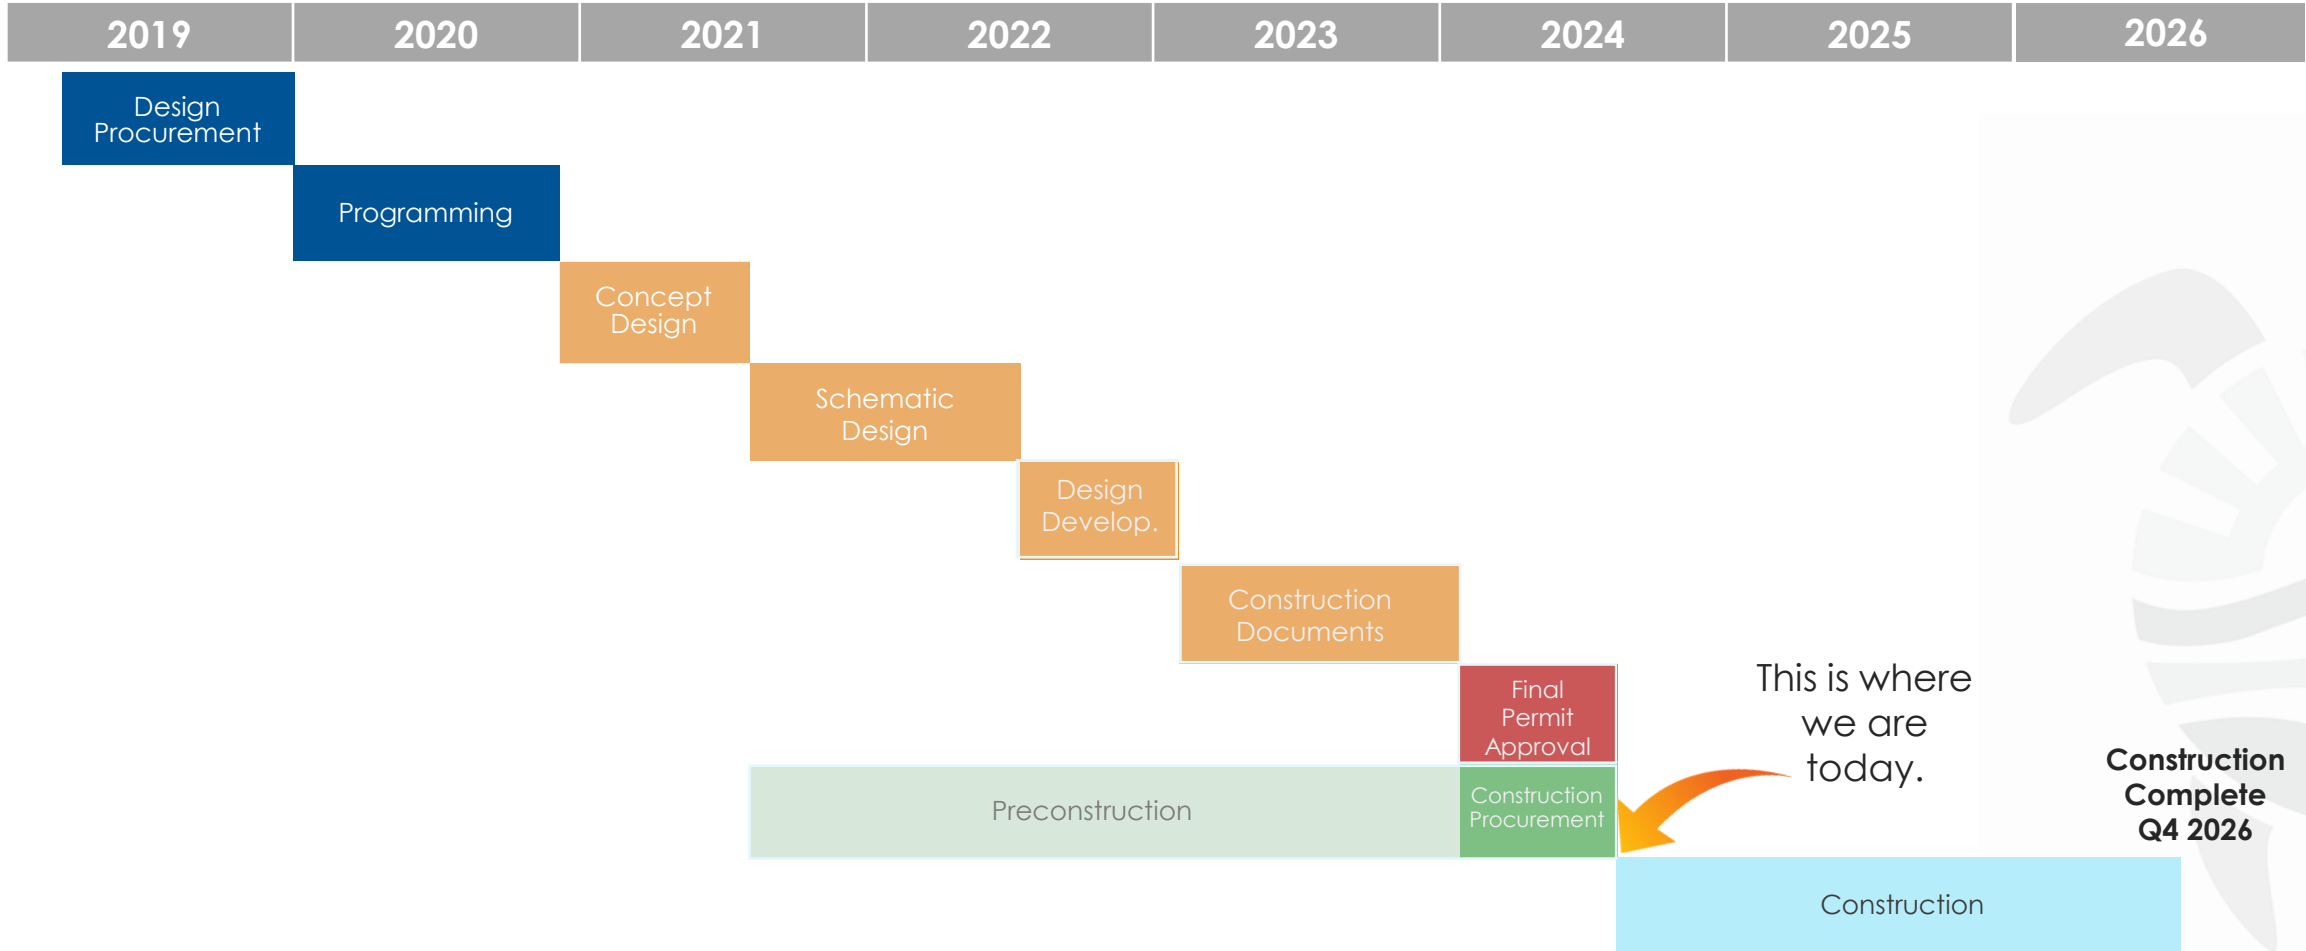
| 2019 | 2020 | 2021 | 2022 | 2023 | 2024 | 2025 | 2026 |
|---|---|---|---|---|---|---|---|

Design Procurement

Programming

Concept Design

Schematic Design

Design Develop.

Construction Documents

Final Permit Approval

Preconstruction

Construction Procurement

This is where we are today.

Construction Complete Q4 2026

Construction